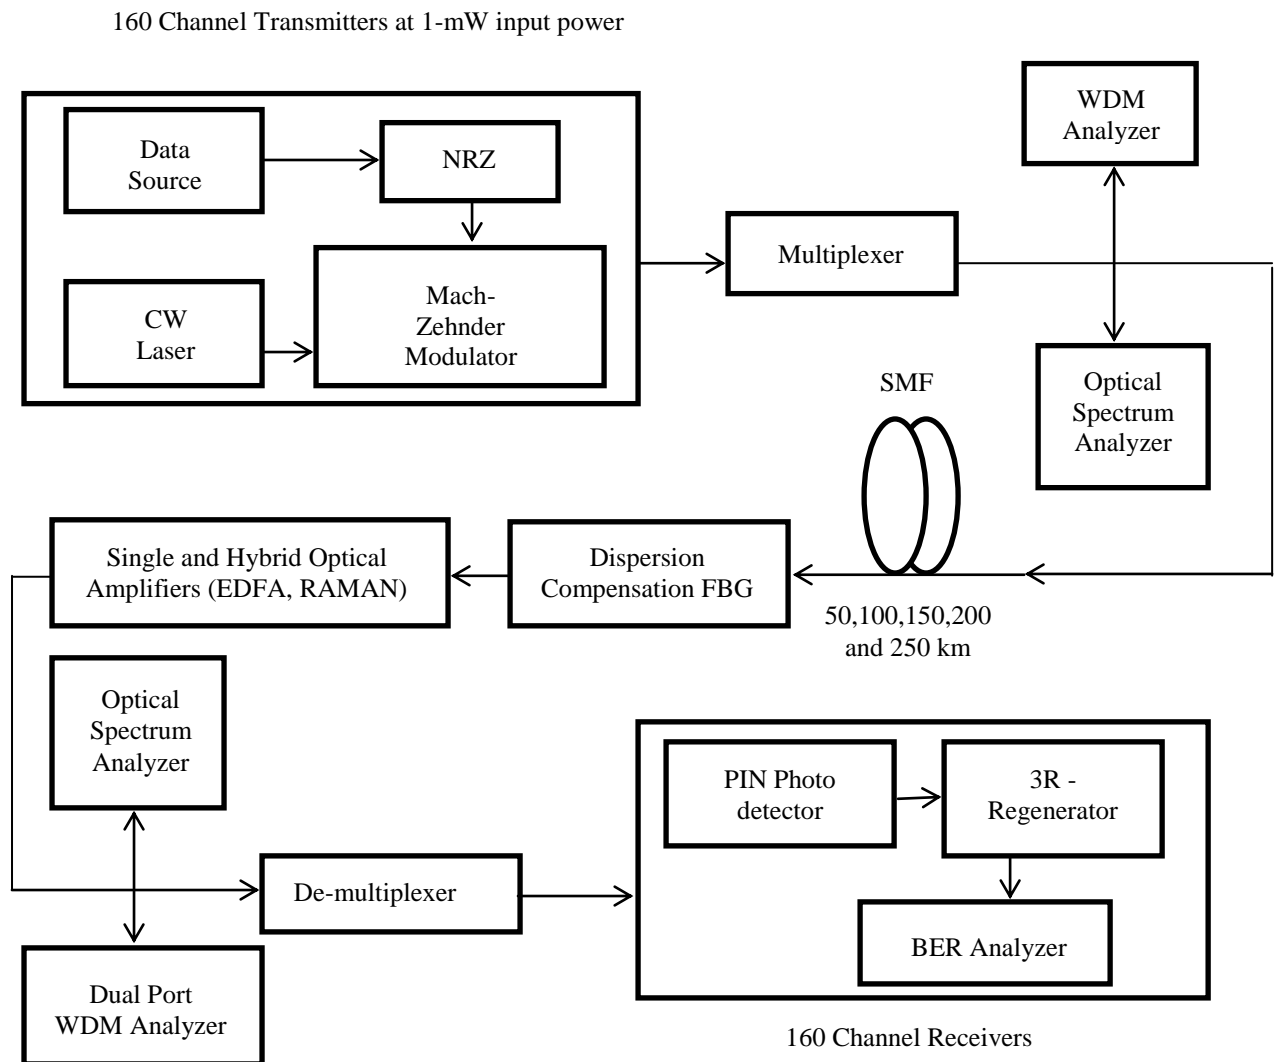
160 Channel Transmitters at 1-mW input power

Data Source

NRZ

CW Laser

Mach-Zehnder Modulator

Multiplexer

WDM Analyzer

Optical Spectrum Analyzer

SMF

Single and Hybrid Optical Amplifiers (EDFA, RAMAN)

Dispersion Compensation FBG

50,100,150,200 and 250 km

Optical Spectrum Analyzer

PIN Photo detector

3R - Regenerator

De-multiplexer

BER Analyzer

Dual Port WDM Analyzer

160 Channel Receivers